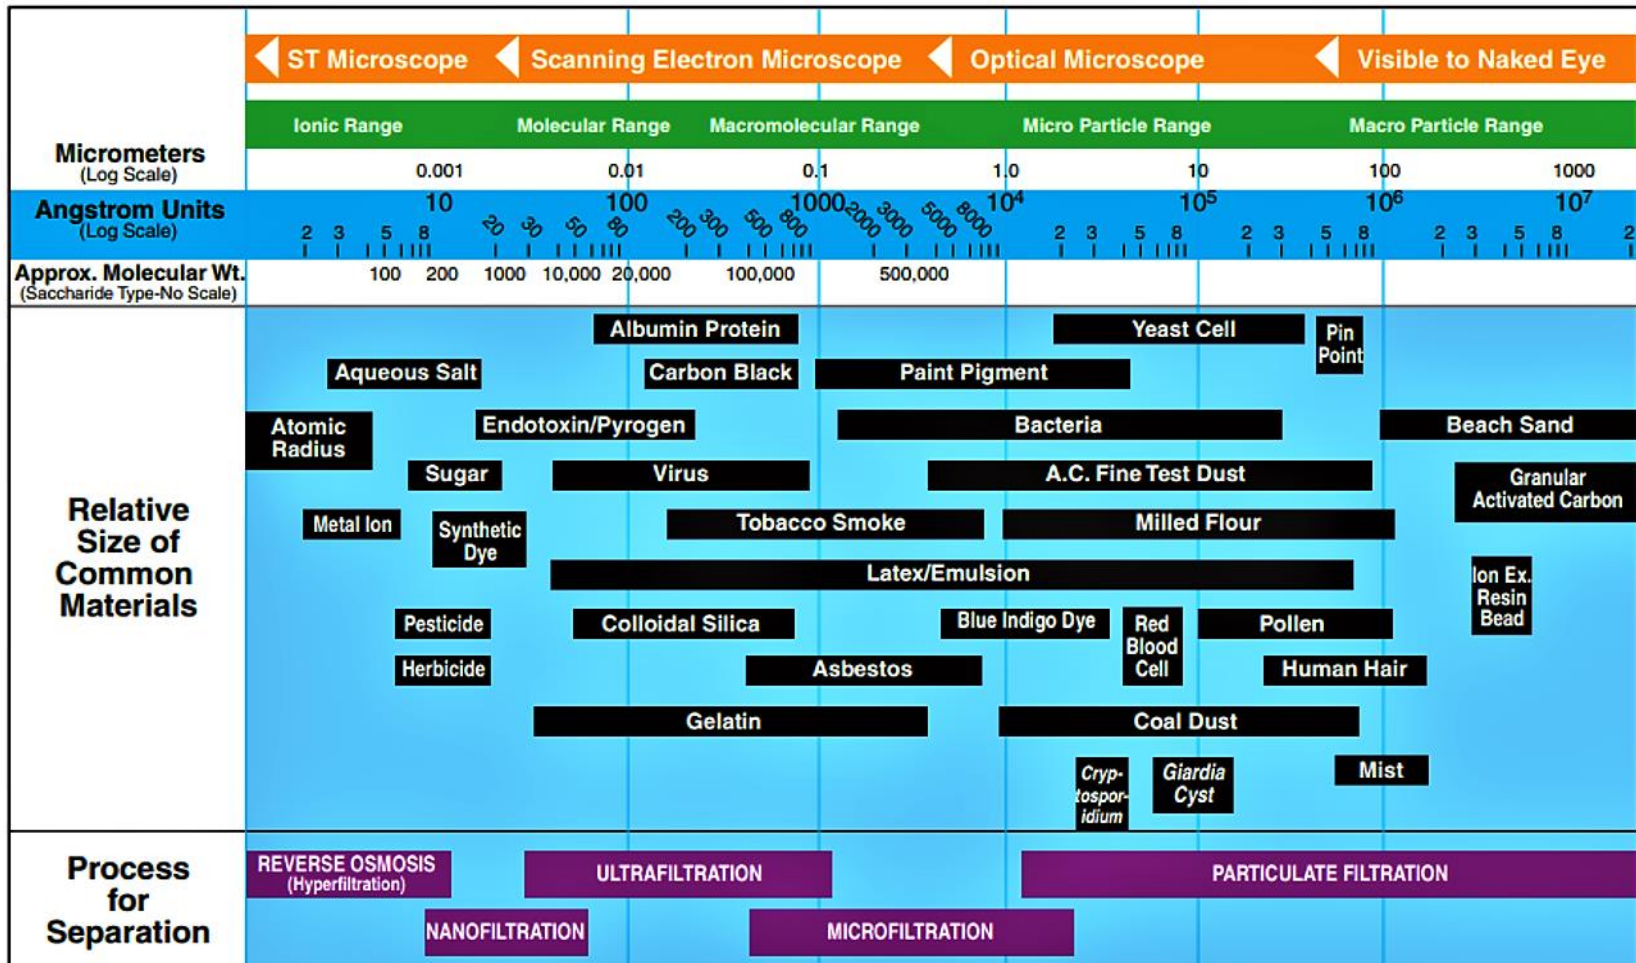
ST Microscope | Scanning Electron Microscope | Optical Microscope | Visible to Naked Eye

Ionic Range | Molecular Range | Macromolecular Range | Micro Particle Range | Macro Particle Range

Micrometers (Log Scale)
0.001 0.01 0.1 1.0 10 100 1000

Angstrom Units (Log Scale)
10 100 1000 $10^4$ $10^5$ $10^6$ $10^7$
2 3 5 8 20 30 50 80 200 300 500 800 2000 3000 5000 8000 2 3 5 8 2 3 5 8 2 3 5 8 2

Approx. Molecular Wt. (Saccharide Type-No Scale)
100 200 1000 10,000 20,000 100,000 500,000

Relative Size of Common Materials

Albumin Protein
Yeast Cell
Pin Point
Aqueous Salt
Carbon Black
Paint Pigment
Atomic Radius
Endotoxin/Pyrogen
Bacteria
Beach Sand
Sugar
Virus
A.C. Fine Test Dust
Granular Activated Carbon
Metal Ion
Synthetic Dye
Tobacco Smoke
Milled Flour
Latex/Emulsion
Ion Ex. Resin Bead
Pesticide
Colloidal Silica
Blue Indigo Dye
Red Blood Cell
Pollen
Herbicide
Asbestos
Human Hair
Gelatin
Coal Dust
Cryptosporidium
Giardia Cyst
Mist

Process for Separation

REVERSE OSMOSIS (Hyperfiltration)
ULTRAFILTRATION
PARTICULATE FILTRATION
NANOFILTRATION
MICROFILTRATION